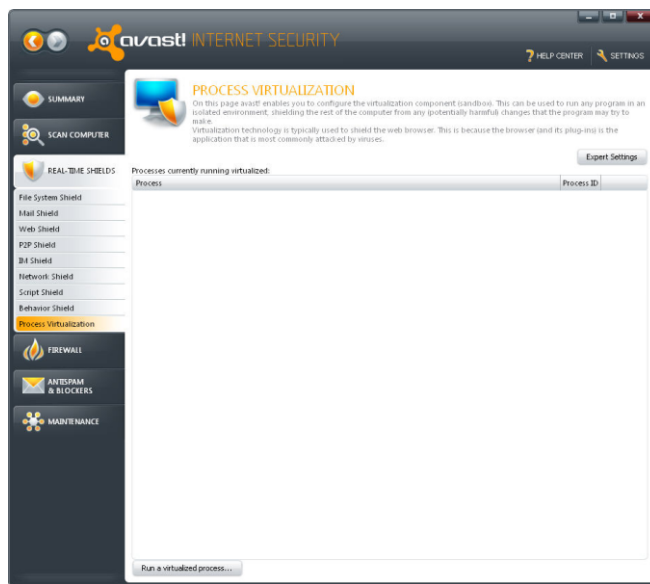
avast! INTERNET SECURITY

HELP CENTER
SETTINGS

SUMMARY
SCAN COMPUTER
REAL-TIME SHIELDS
File System Shield
Mail Shield
Web Shield
P2P Shield
IM Shield
Network Shield
Script Shield
Behavior Shield
Process Virtualization
FIREWALL
ANTISPAM & BLOCKERS
MAINTENANCE

PROCESS VIRTUALIZATION
On this page avast! enables you to configure the virtualization component (sandbox). This can be used to run any program in an isolated environment, shielding the rest of the computer from any (potentially harmful) changes that the program may try to make.
Virtualization technology is typically used to shield the web browser. This is because the browser (and its plug-ins) is the application that is most commonly attacked by viruses.

Expert Settings

Processes currently running virtualized:

| Process | Process ID |
|---|---|

Run a virtualized process...